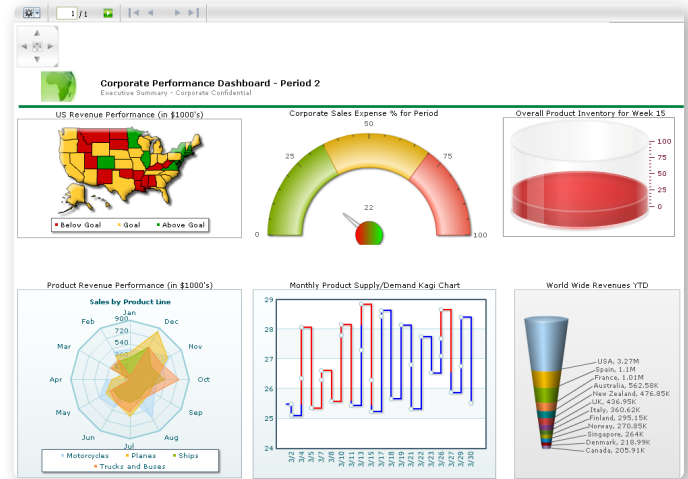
1 / 1

Corporate Performance Dashboard - Period 2
Executive Summary - Corporate Confidential

US Revenue Performance (in $1000's)

Below Goal  Goal  Above Goal

Corporate Sales Expense % for Period

0 25 50 75 100
22

Overall Product Inventory for Week 15

100
75
50
25
0

Product Revenue Performance (in $1000's)

Sales by Product Line

Jan Feb Mar Apr May Jun Jul Aug Sep Oct Nov Dec
900 720 540 360 180

Motorcycles  Planes  Ships  Trucks and Buses

Monthly Product Supply/Demand Kagi Chart

29 28 27 26 25 24

3/2 3/4 3/5 3/7 3/8 3/10 3/11 3/13 3/15 3/17 3/18 3/20 3/21 3/23 3/25 3/26 3/28 3/29 3/30

World Wide Revenues YTD

USA, 3.27M
Spain, 1.1M
France, 1.01M
Australia, 562.58K
New Zealand, 476.85K
UK, 436.95K
Italy, 360.62K
Finland, 295.15K
Norway, 270.85K
Singapore, 264K
Denmark, 218.99K
Canada, 205.91K